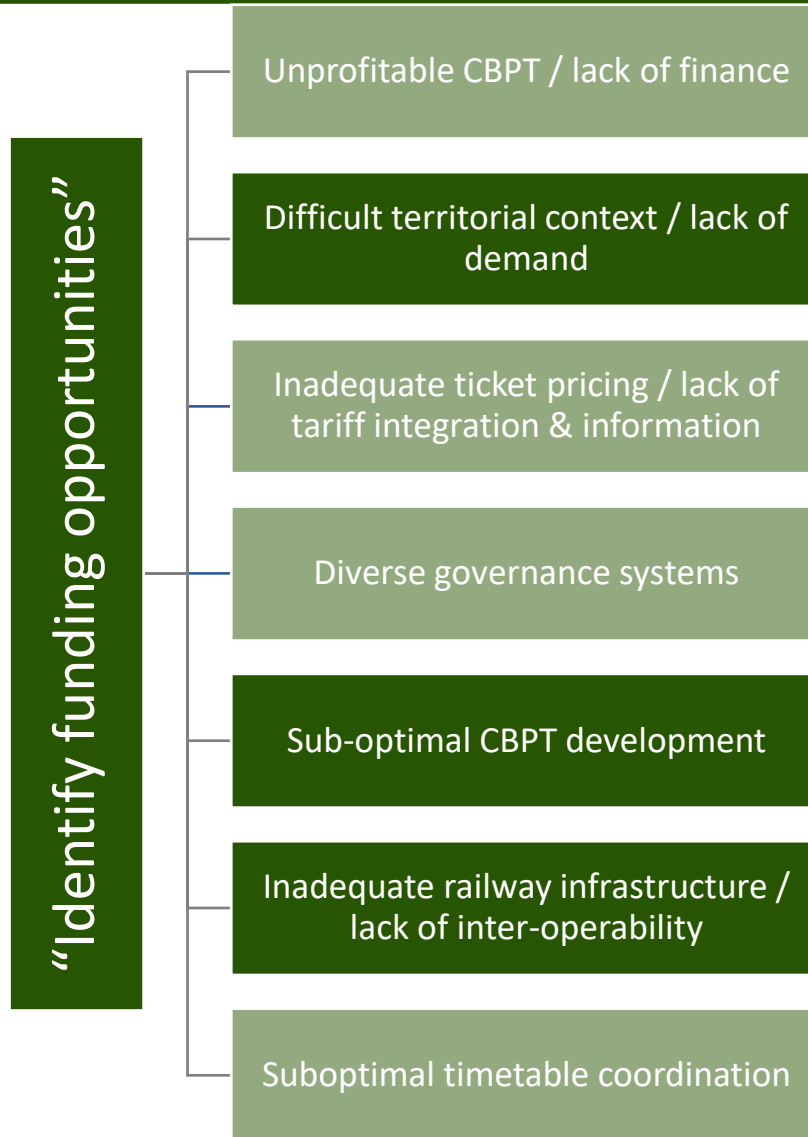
“Identify funding opportunities”

Unprofitable CBPT / lack of finance

Difficult territorial context / lack of demand

Inadequate ticket pricing / lack of tariff integration & information

Diverse governance systems

Sub-optimal CBPT development

Inadequate railway infrastructure / lack of inter-operability

Suboptimal timetable coordination